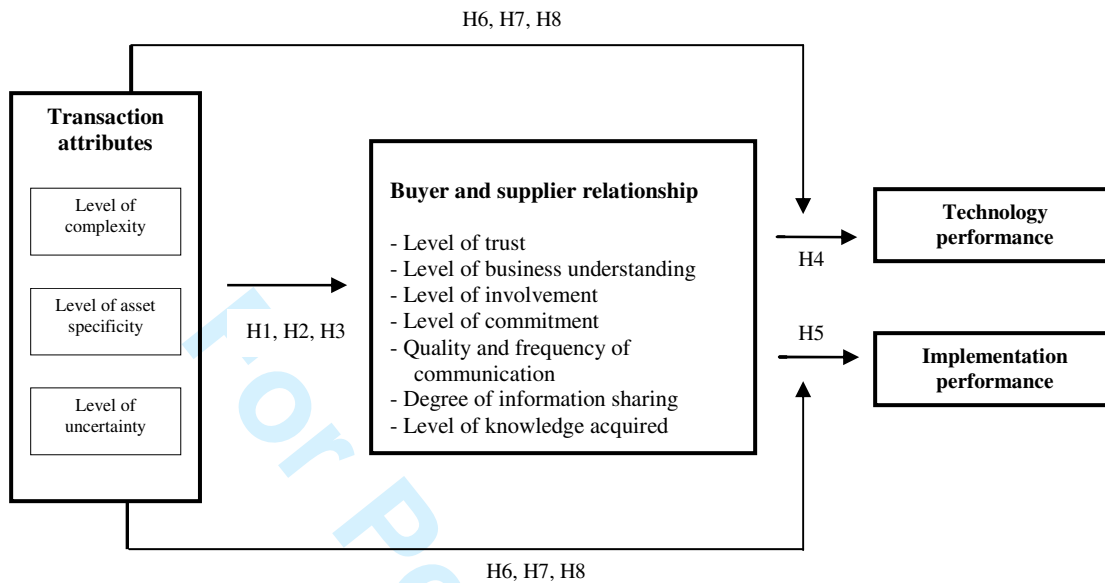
H6, H7, H8

Transaction attributes

Level of complexity

Level of asset specificity

Level of uncertainty

H1, H2, H3

Buyer and supplier relationship

- Level of trust
- Level of business understanding
- Level of involvement
- Level of commitment
- Quality and frequency of communication
- Degree of information sharing
- Level of knowledge acquired

H4

Technology performance

H5

Implementation performance

H6, H7, H8